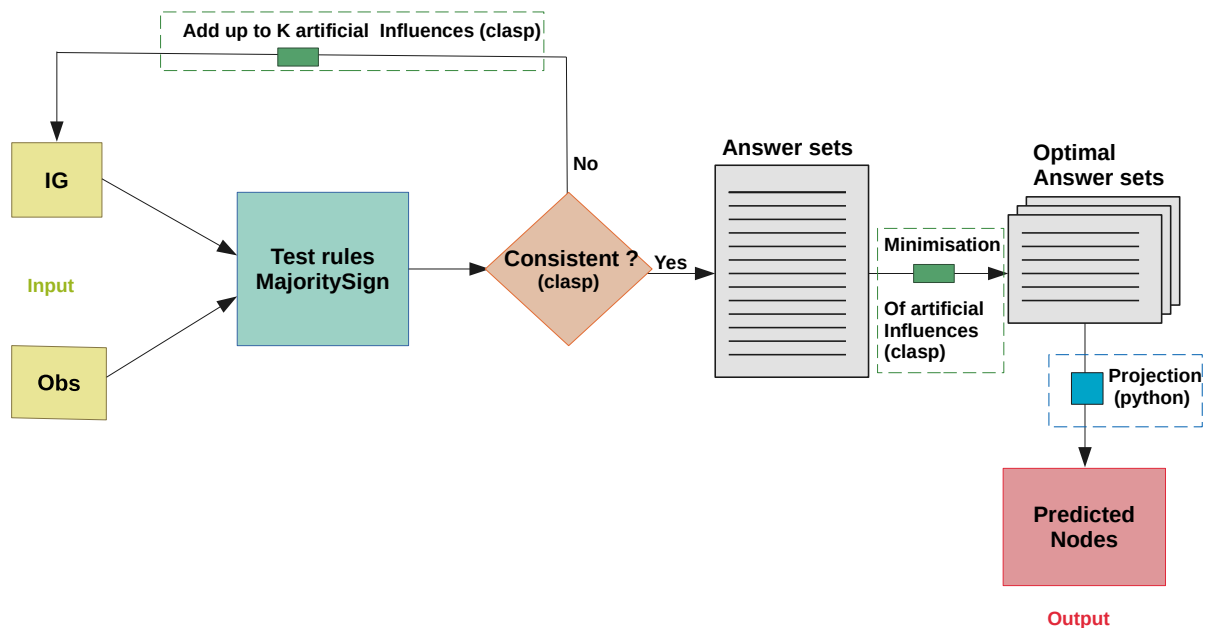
Add up to K artificial Influences (clasp)

IG

Input

Obs

Test rules MajoritySign

No

Consistent ? (clasp)

Yes

Answer sets

Minimisation

Of artificial Influences (clasp)

Optimal Answer sets

Projection (python)

Predicted Nodes

Output